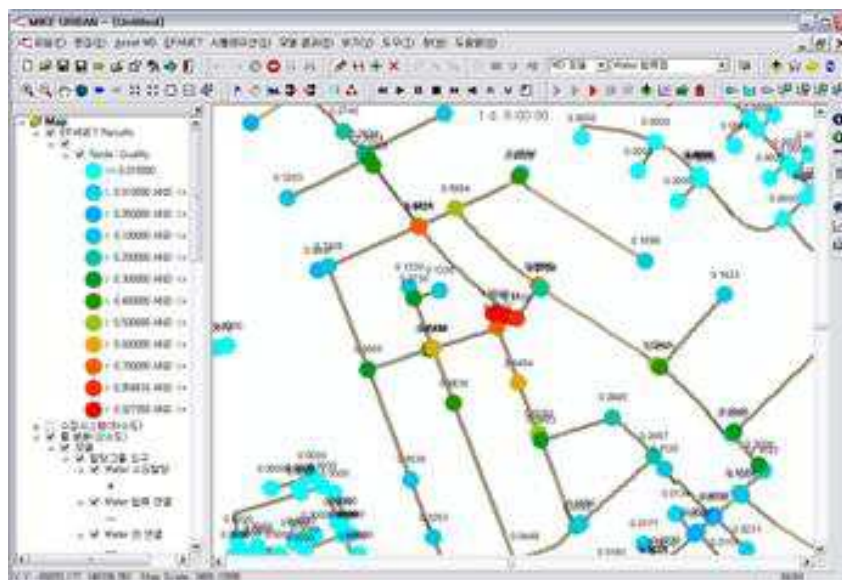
MIKE URBAN - [Untitled]

Map
EPANET Results
Node : Quality
<= 0.010000
0.010000 AND
0.050000 AND
0.100000 AND
0.200000 AND
0.300000 AND
0.400000 AND
0.500000 AND
0.600000 AND
0.700000 AND
0.800000 AND
0.927700 AND

Water
Water
Water

1 d. 0:00:00

0.1000
0.5023
0.0000